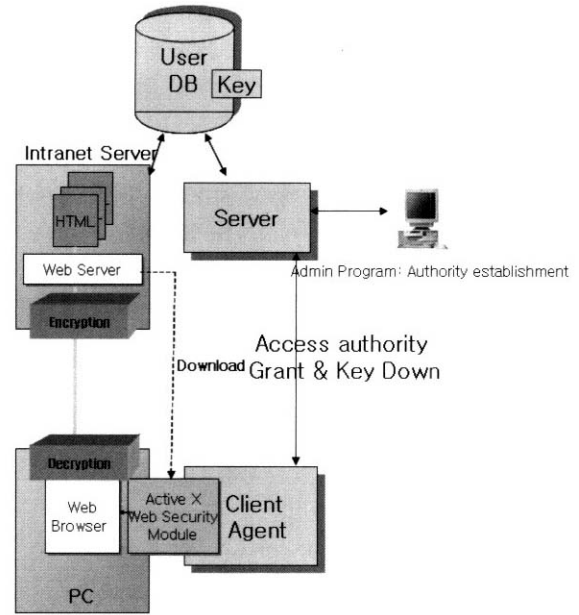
User DB

Key

Intranet Server

HTML

Web Server

Encryption

Server

Admin Program: Authority establishment

Download

Access authority Grant & Key Down

Decryption

Web Browser

Active X Web Security Module

Client Agent

PC